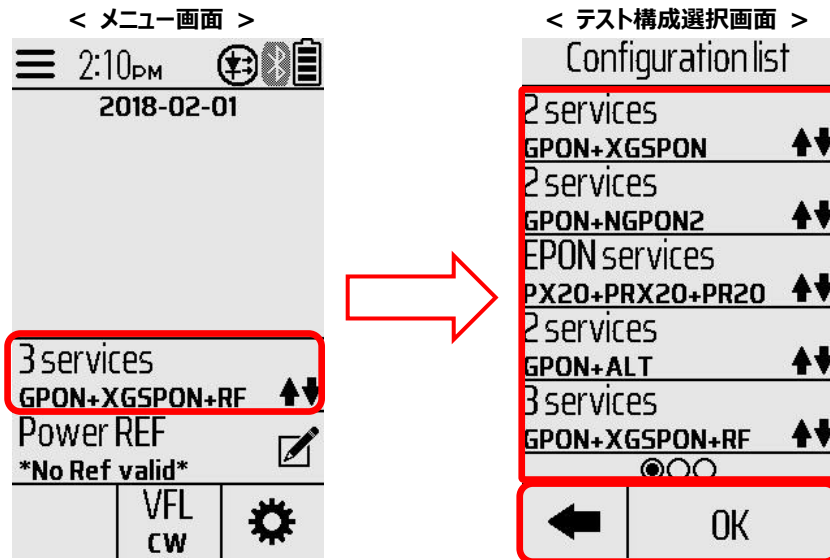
< メニュー画面 >

2:10PM

2018-02-01

3 services
GPON+XGSPON+RF

Power REF
*No Ref valid*

VFL
CW

< テスト構成選択画面 >

Configuration list

2 services
GPON+XGSPON

2 services
GPON+NGPON2

EPON services
PX20+PRX20+PR20

2 services
GPON+ALT

3 services
GPON+XGSPON+RF

OK